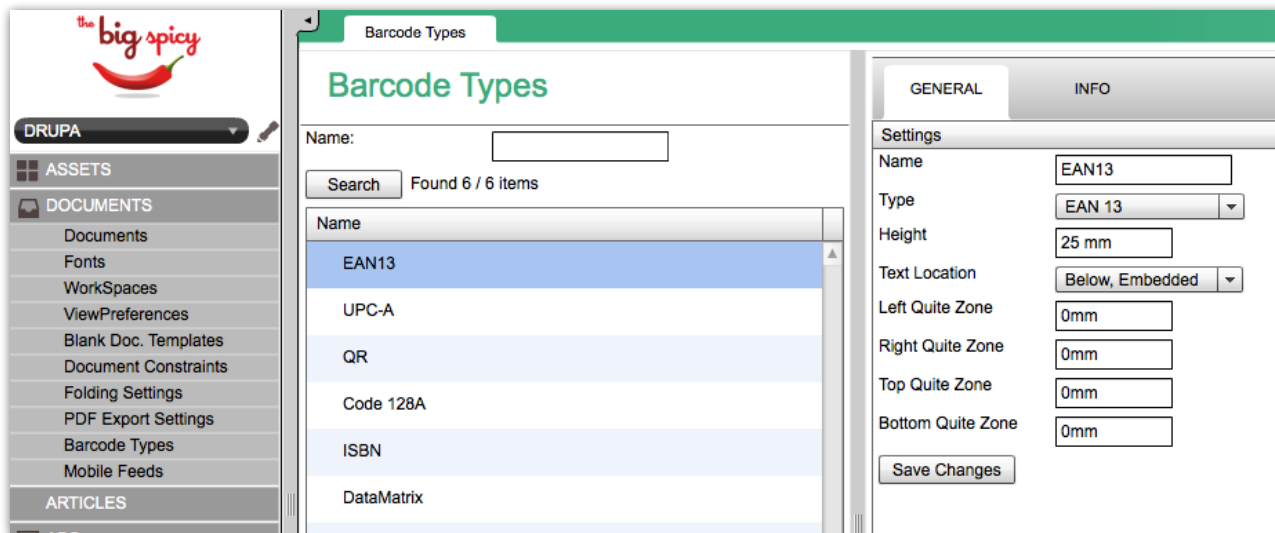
the big spicy

DRUPA

ASSETS

DOCUMENTS

Documents

Fonts

WorkSpaces

ViewPreferences

Blank Doc. Templates

Document Constraints

Folding Settings

PDF Export Settings

Barcode Types

Mobile Feeds

ARTICLES

Barcode Types

Barcode Types

Name:

Search Found 6 / 6 items

| Name |
|---|
| EAN13 |
| UPC-A |
| QR |
| Code 128A |
| ISBN |
| DataMatrix |

GENERAL INFO

Settings

Name EAN13

Type EAN 13

Height 25 mm

Text Location Below, Embedded

Left Quite Zone 0mm

Right Quite Zone 0mm

Top Quite Zone 0mm

Bottom Quite Zone 0mm

Save Changes